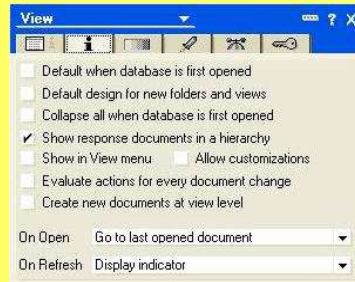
View
? X
i
Default when database is first opened
Default design for new folders and views
Collapse all when database is first opened
✔ Show response documents in a hierarchy
Show in View menu
Allow customizations
Evaluate actions for every document change
Create new documents at view level

On Open Go to last opened document
On Refresh Display indicator